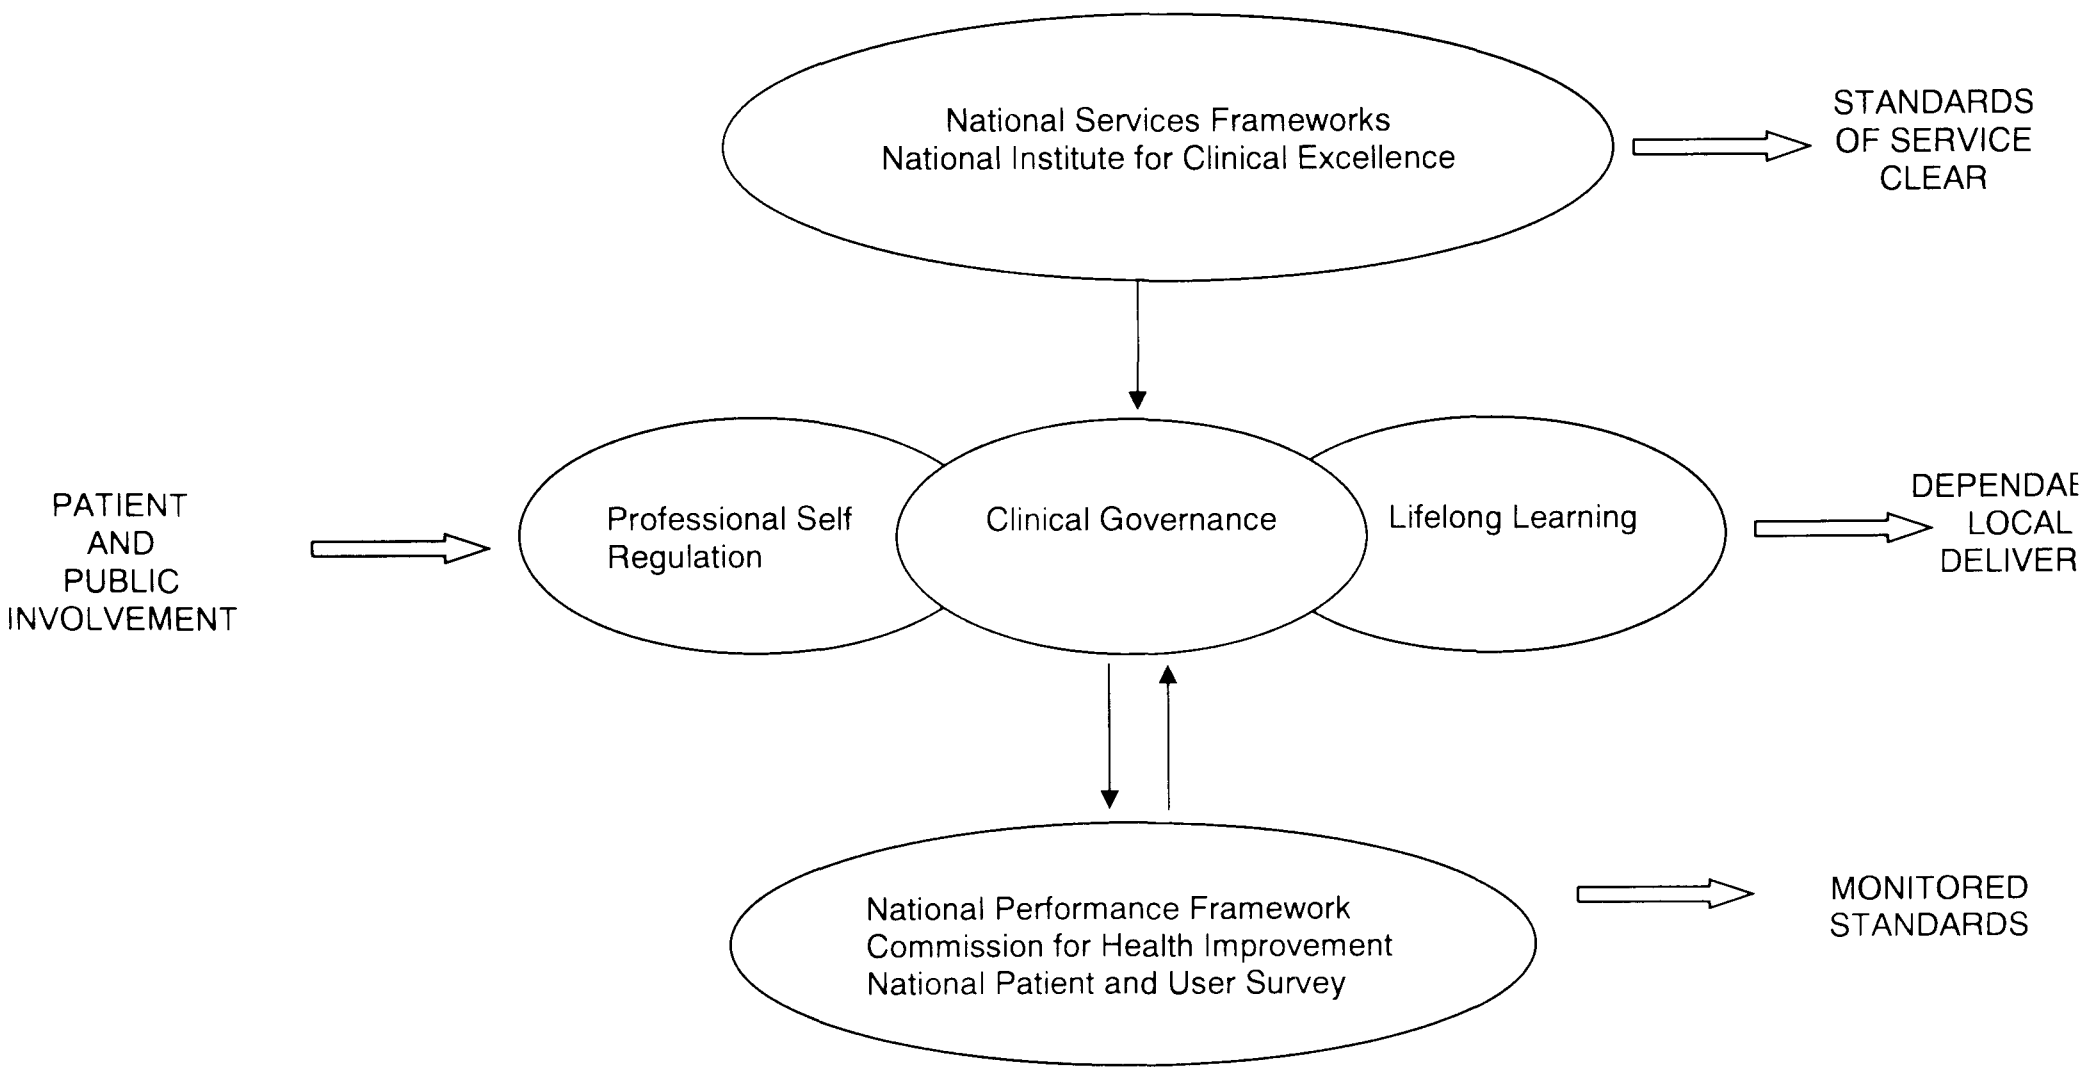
National Services Frameworks
National Institute for Clinical Excellence

STANDARDS OF SERVICE CLEAR

PATIENT AND PUBLIC INVOLVEMENT

Professional Self Regulation

Clinical Governance

Lifelong Learning

DEPENDAB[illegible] LOCAL DELIVER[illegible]

National Performance Framework
Commission for Health Improvement
National Patient and User Survey

MONITORED STANDARDS